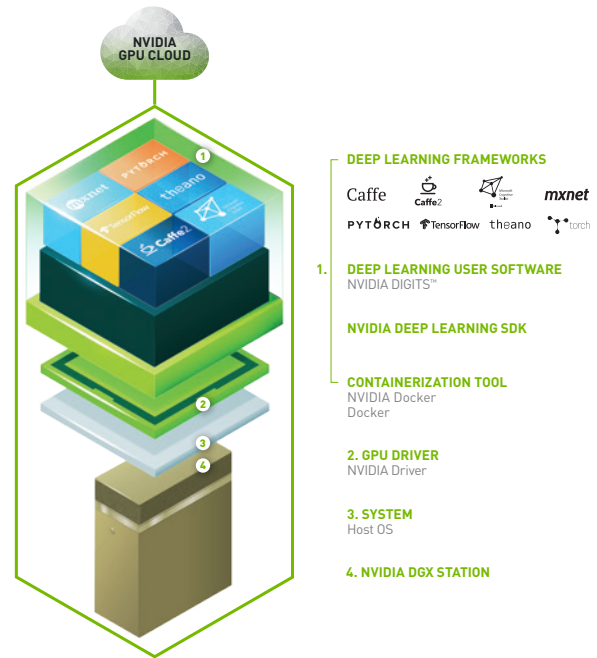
NVIDIA GPU CLOUD

1
2
3
4

mxnet
PYTORCH
theano
TensorFlow
Caffe2

DEEP LEARNING FRAMEWORKS

Caffe Caffe2 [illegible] mxnet

PYTORCH TensorFlow theano torch

1. DEEP LEARNING USER SOFTWARE
NVIDIA DIGITS™

NVIDIA DEEP LEARNING SDK

CONTAINERIZATION TOOL
NVIDIA Docker
Docker

2. GPU DRIVER
NVIDIA Driver

3. SYSTEM
Host OS

4. NVIDIA DGX STATION